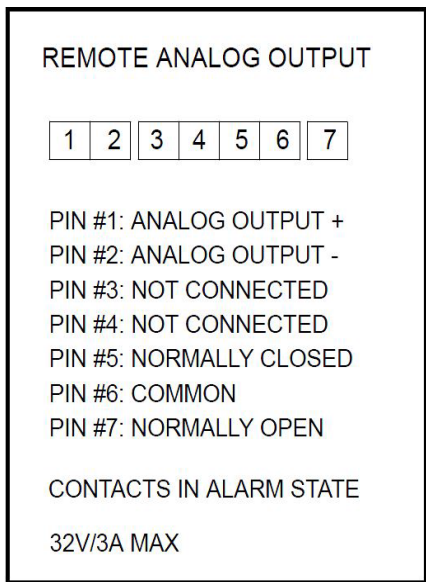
REMOTE ANALOG OUTPUT

| 1 | 2 | 3 | 4 | 5 | 6 | 7 |
|---|---|---|---|---|---|---|

PIN #1: ANALOG OUTPUT +
PIN #2: ANALOG OUTPUT -
PIN #3: NOT CONNECTED
PIN #4: NOT CONNECTED
PIN #5: NORMALLY CLOSED
PIN #6: COMMON
PIN #7: NORMALLY OPEN

CONTACTS IN ALARM STATE

32V/3A MAX